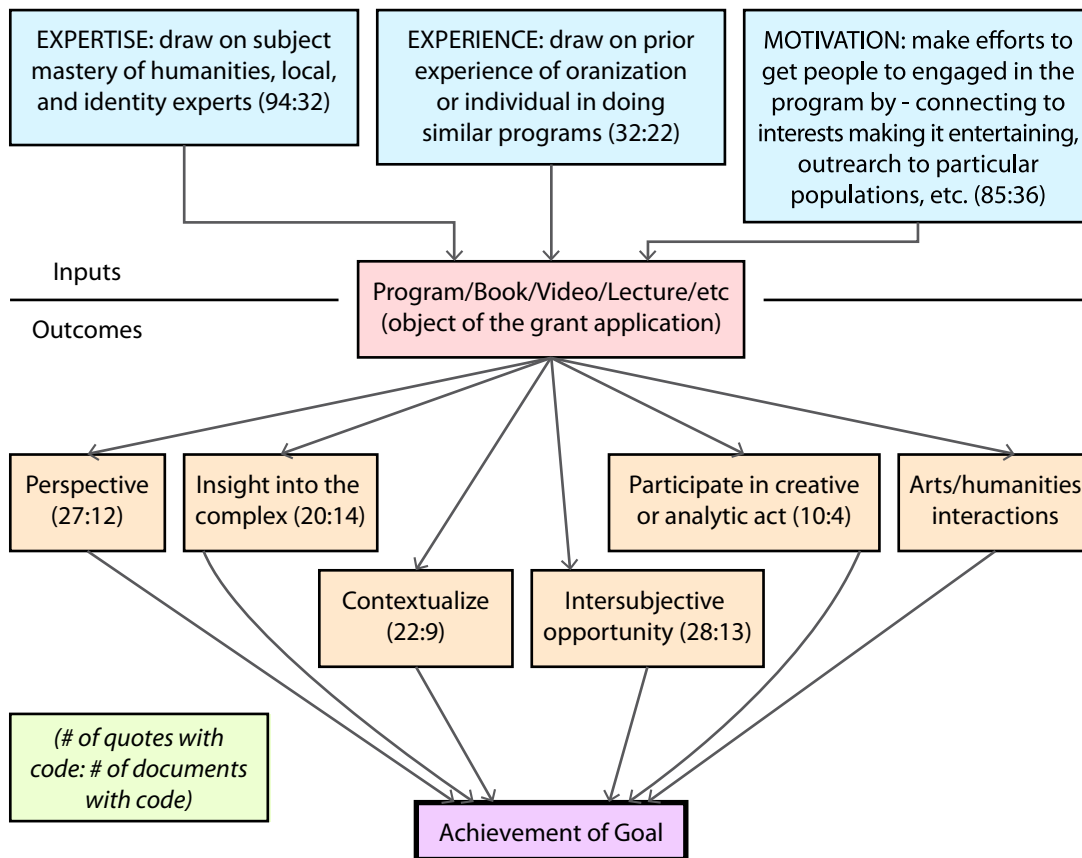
EXPERTISE: draw on subject mastery of humanities, local, and identity experts (94:32)

EXPERIENCE: draw on prior experience of oranization or individual in doing similar programs (32:22)

MOTIVATION: make efforts to get people to engaged in the program by - connecting to interests making it entertaining, outreach to particular populations, etc. (85:36)

Inputs

Outcomes

Program/Book/Video/Lecture/etc (object of the grant application)

Perspective (27:12)

Insight into the complex (20:14)

Contextualize (22:9)

Intersubjective opportunity (28:13)

Participate in creative or analytic act (10:4)

Arts/humanities interactions

(# of quotes with code: # of documents with code)

Achievement of Goal